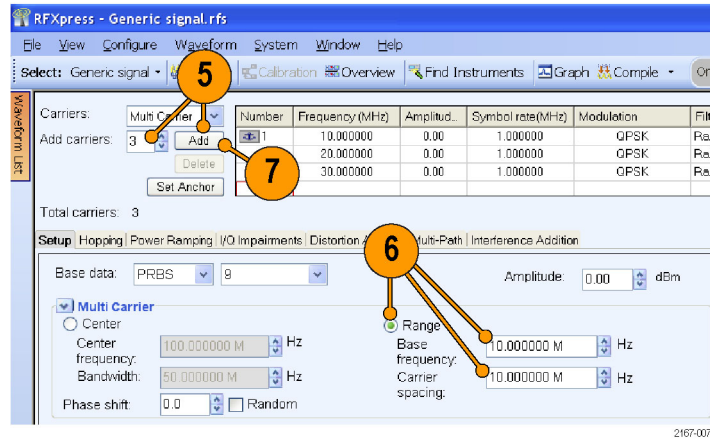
RFXpress - Generic signal.rfs

File View Configure Waveform System Window Help

Select: Generic signal Calibration Overview Find Instruments Graph Compile On

Waveform List

Carriers: Multi Carrier

Add carriers: 3 Add

Delete

Set Anchor

| Number | Frequency (MHz) | Amplitud... | Symbol rate(MHz) | Modulation | Filt |
|---|---|---|---|---|---|
| 1 | 10.000000 | 0.00 | 1.000000 | QPSK | Ra |
| | 20.000000 | 0.00 | 1.000000 | QPSK | Ra |
| | 30.000000 | 0.00 | 1.000000 | QPSK | Ra |

Total carriers: 3

Setup Hopping Power Ramping I/Q Impairments Distortion A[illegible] Multi-Path Interference Addition

Base data: PRBS 9

Amplitude: 0.00 dBm

Multi Carrier

Center

Center frequency: 100.000000 M Hz

Bandwidth: 50.000000 M Hz

Phase shift: 0.0 Random

Range

Base frequency: 10.000000 M Hz

Carrier spacing: 10.000000 M Hz

5

6

7

2167-007